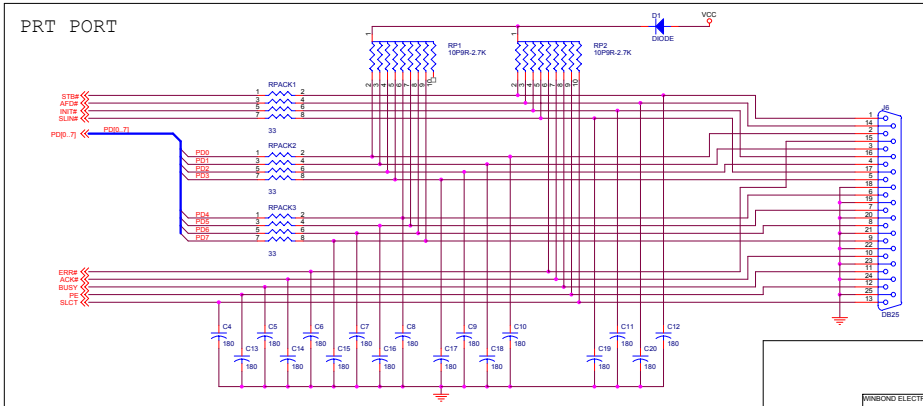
PRT PORT

D1
DIODE
VCC

RP1
10P9R-2.7K
RP2
10P9R-2.7K

1 2 3 4 5 6 7 8 9 10
1 2 3 4 5 6 7 8 9 10

STB#
AFD#
INIT#
SLIN#
PD[0..7]
PD[0..7]

RPACK1
1 2
3 4
5 6
7 8
33

PD0
PD1
PD2
PD3
RPACK2
1 2
3 4
5 6
7 8
33

PD4
PD5
PD6
PD7
RPACK3
1 2
3 4
5 6
7 8
33

ERR#
ACK#
BUSY
PE
SLCT

J6
1
14
2
15
3
16
4
17
5
18
6
19
7
20
8
21
9
22
10
23
11
24
12
25
13
DB25

C4 180
C13 180
C5 180
C14 180
C6 180
C15 180
C7 180
C16 180
C8 180
C17 180
C9 180
C18 180
C10 180
C19 180
C11 180
C20 180
C12 180

WINBOND ELECT